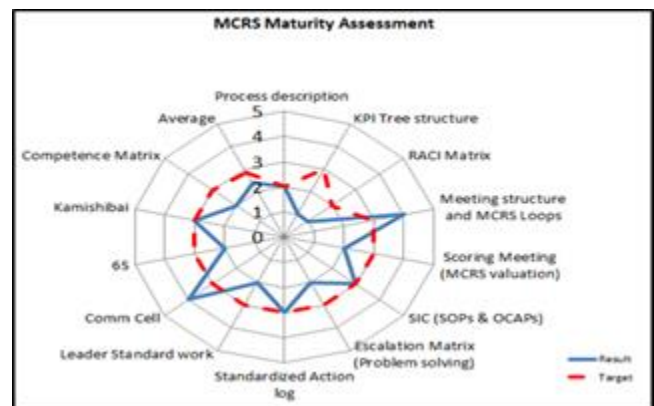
MCRS Maturity Assessment

Process description
KPI Tree structure
RACI Matrix
Meeting structure and MCRS Loops
Scoring Meeting (MCRS valuation)
SIC (SOPs & OCAPs)
Escalation Matrix (Problem solving)
Standardized Action log
Leader Standard work
Comm Cell
6S
Kamishibai
Competence Matrix
Average

5
4
3
2
1
0

Result
Target